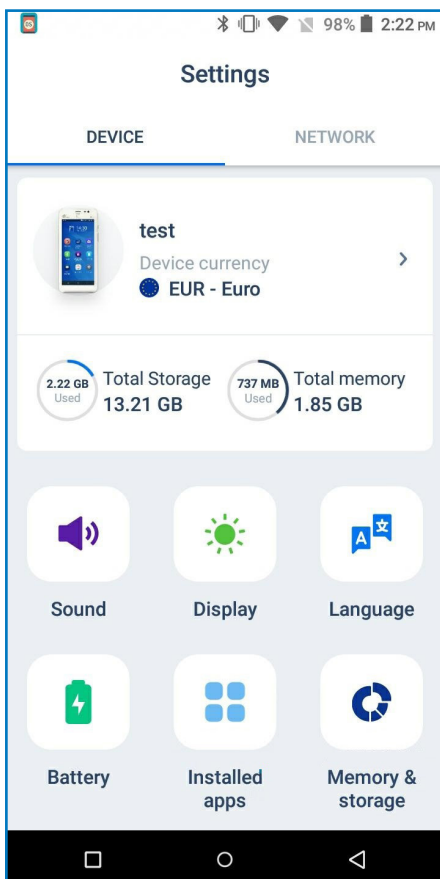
98% 2:22 PM

Settings

DEVICE

NETWORK

test

Device currency

EUR - Euro

2.22 GB Used

Total Storage

13.21 GB

737 MB Used

Total memory

1.85 GB

Sound

Display

Language

Battery

Installed apps

Memory & storage